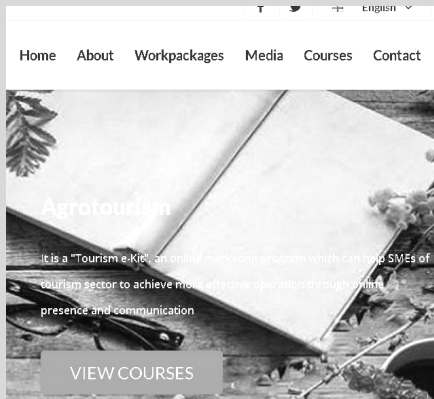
English

Home About Workpackages Media Courses Contact

Agrotourism

It is a "Tourism e-Kit", an online marketing program which can help SMEs of tourism sector to achieve more effective operation through online presence and communication

VIEW COURSES